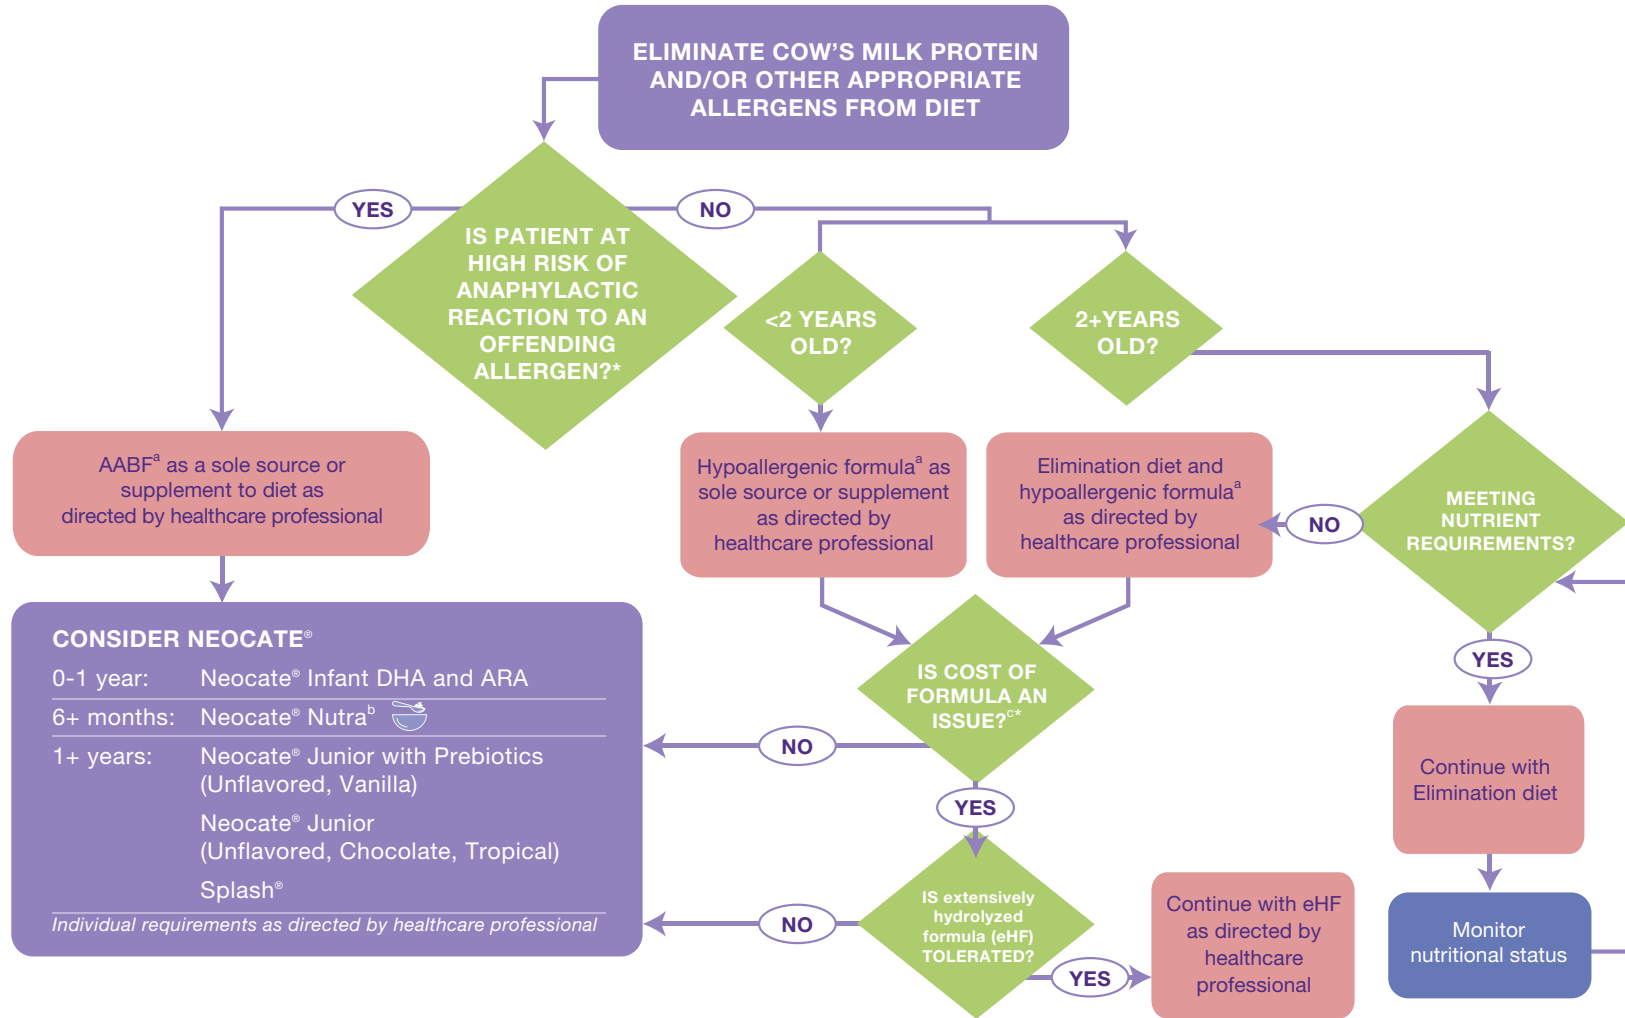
ELIMINATE COW'S MILK PROTEIN AND/OR OTHER APPROPRIATE ALLERGENS FROM DIET

YES

NO

IS PATIENT AT HIGH RISK OF ANAPHYLACTIC REACTION TO AN OFFENDING ALLERGEN?*

<2 YEARS OLD?

2+YEARS OLD?

AABF$^a$ as a sole source or supplement to diet as directed by healthcare professional

Hypoallergenic formula$^a$ as sole source or supplement as directed by healthcare professional

Elimination diet and hypoallergenic formula$^a$ as directed by healthcare professional

NO

MEETING NUTRIENT REQUIREMENTS?

YES

CONSIDER NEOCATE®

| | |
|---|---|
| 0-1 year: | Neocate® Infant DHA and ARA |
| 6+ months: | Neocate® Nutra$^b$ |
| 1+ years: | Neocate® Junior with Prebiotics (Unflavored, Vanilla) |
| | Neocate® Junior (Unflavored, Chocolate, Tropical) |
| | Splash® |

Individual requirements as directed by healthcare professional

IS COST OF FORMULA AN ISSUE?$^{c*}$

NO

YES

Continue with Elimination diet

IS extensively hydrolyzed formula (eHF) TOLERATED?

NO

YES

Continue with eHF as directed by healthcare professional

Monitor nutritional status